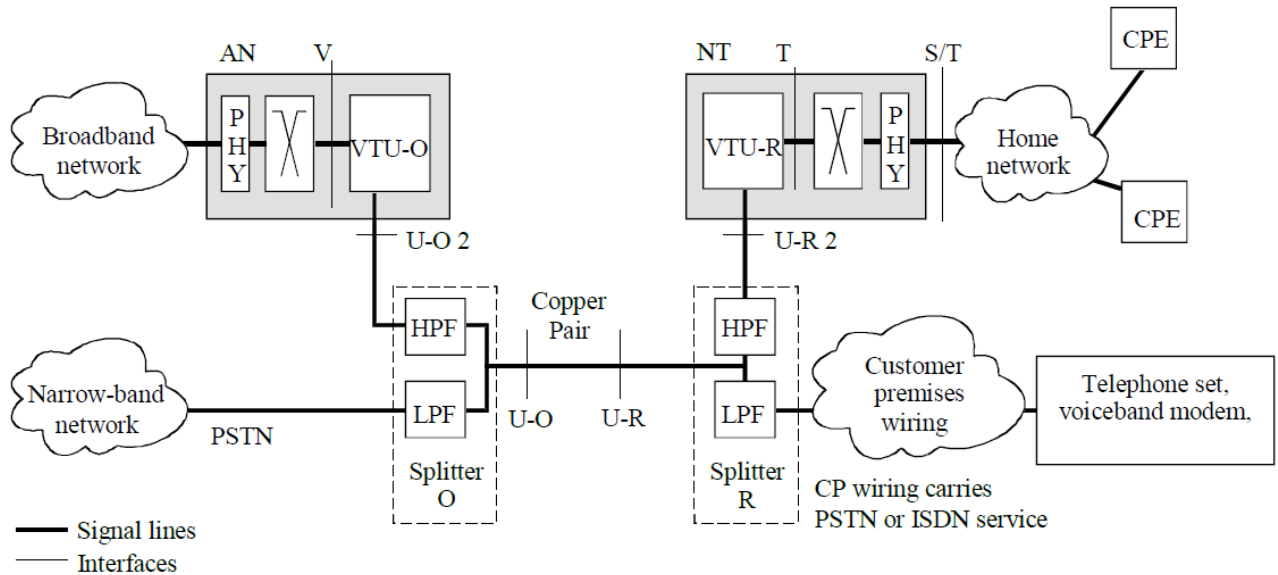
AN V NT T S/T CPE

Broadband network

P H Y

VTU-O

VTU-R

P H Y

Home network

CPE

U-O 2

U-R 2

Copper Pair

HPF

HPF

Narrow-band network

PSTN

LPF

U-O

U-R

LPF

Customer premises wiring

Telephone set, voiceband modem,

Splitter O

Splitter R

CP wiring carries PSTN or ISDN service

Signal lines

Interfaces